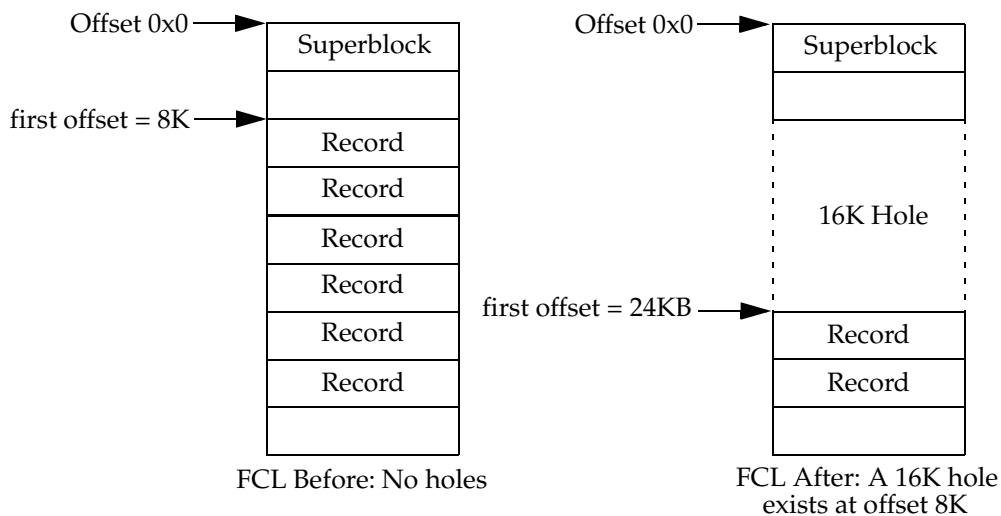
Offset 0x0

Superblock

first offset = 8K

Record

Record

Record

Record

Record

Record

FCL Before: No holes

Offset 0x0

Superblock

16K Hole

first offset = 24KB

Record

Record

FCL After: A 16K hole exists at offset 8K